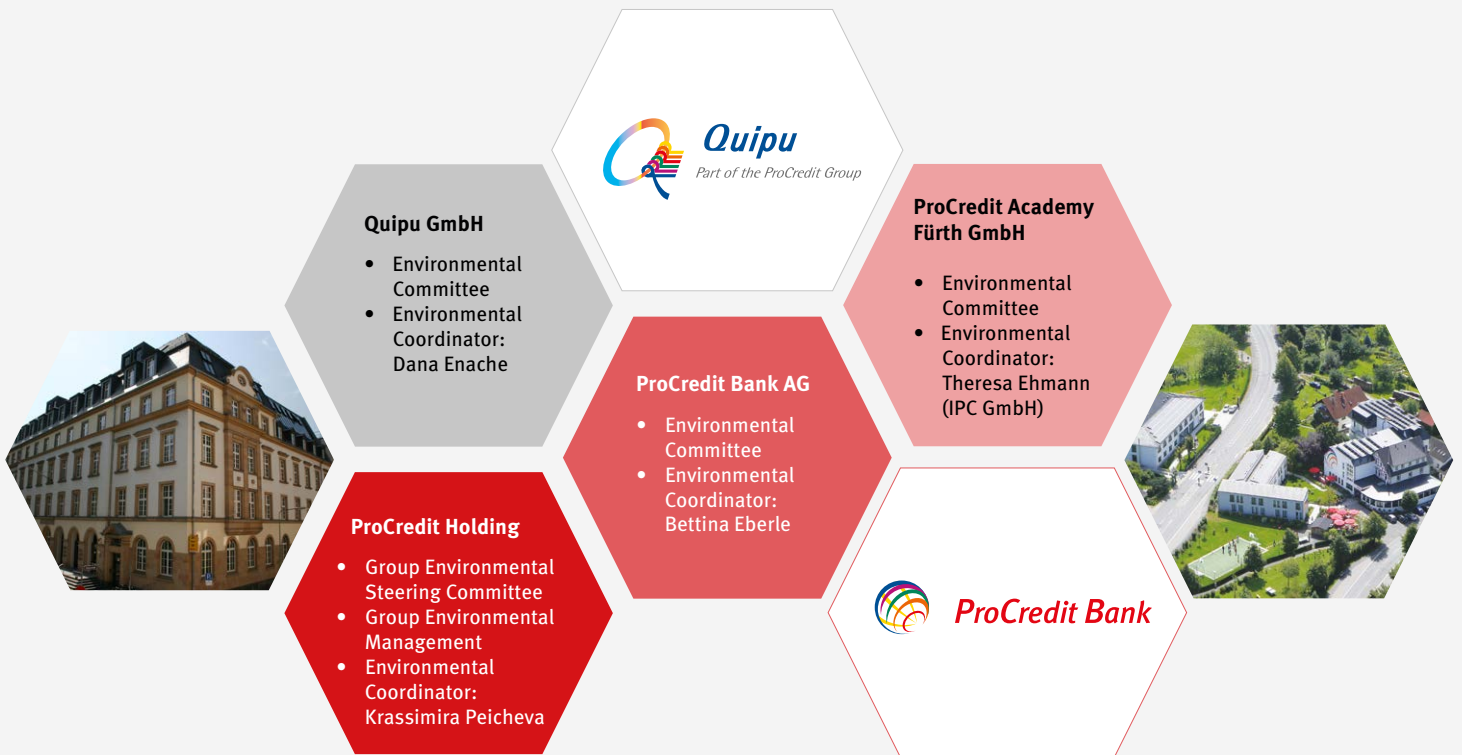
Quipu
Part of the ProCredit Group

Quipu GmbH

- Environmental Committee
- Environmental Coordinator: Dana Enache

ProCredit Academy Fürth GmbH

- Environmental Committee
- Environmental Coordinator: Theresa Ehmann (IPC GmbH)

ProCredit Bank AG

- Environmental Committee
- Environmental Coordinator: Bettina Eberle

ProCredit Holding

- Group Environmental Steering Committee
- Group Environmental Management
- Environmental Coordinator: Krassimira Peicheva

ProCredit Bank